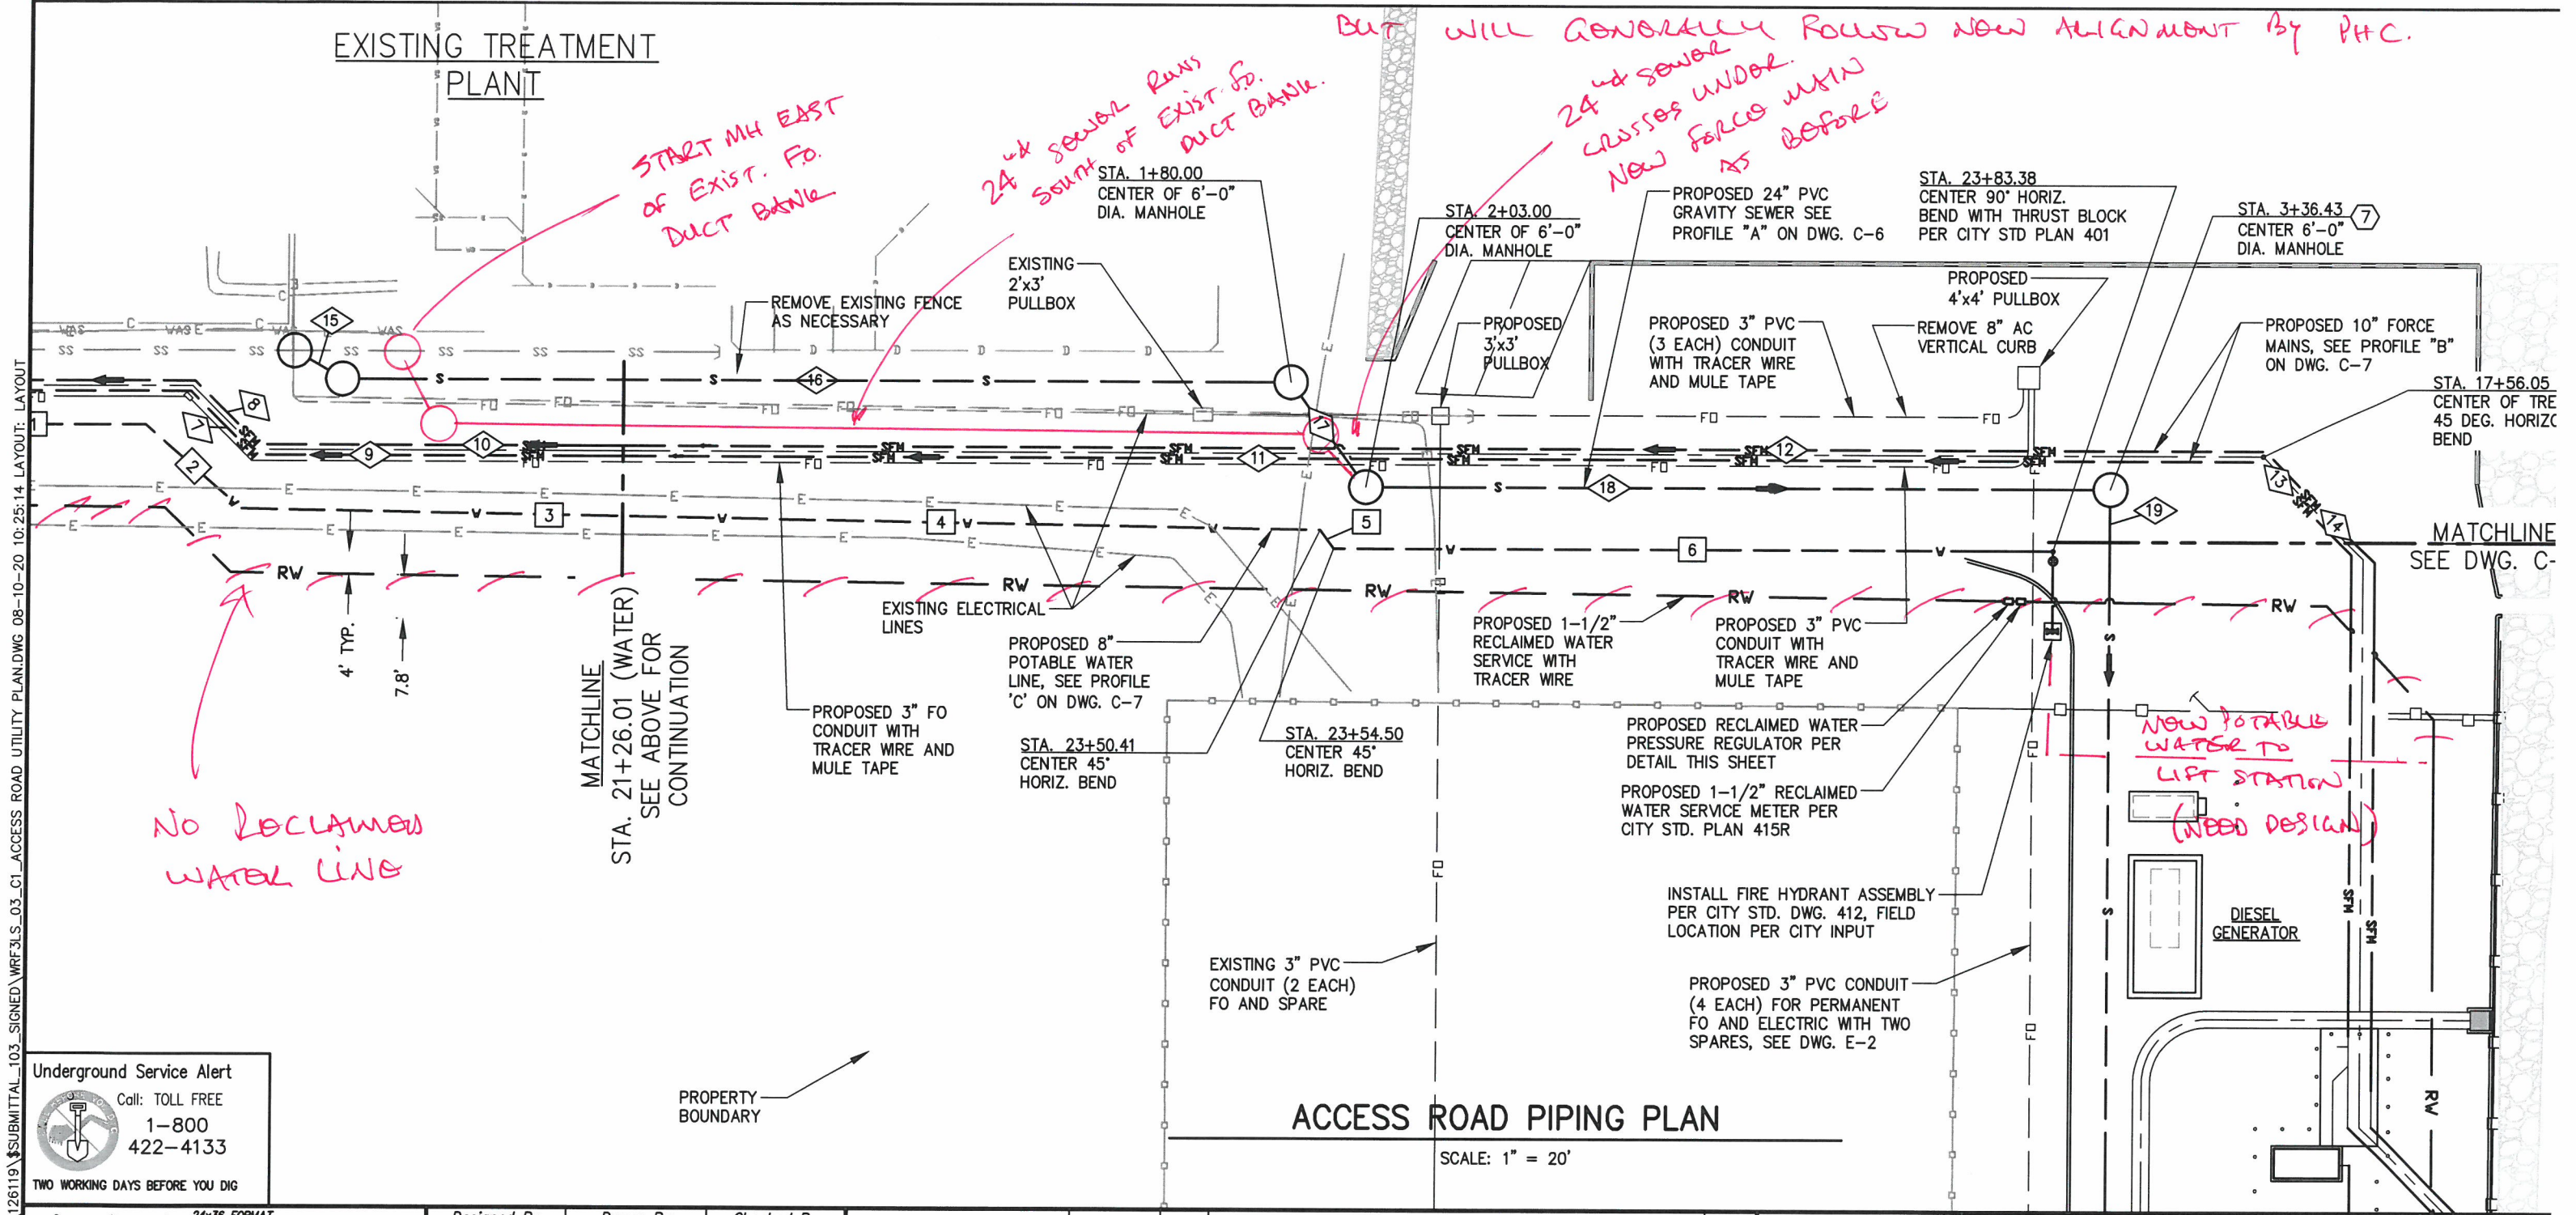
EXISTING TREATMENT PLANT

BUT WILL GENERALLY FOLLOW NEW ALIGNMENT BY PHC.

START MH EAST OF EXIST. FO. DUCT BANK

24" SEWER RUNS SOUTH OF EXIST. FO. DUCT BANK.

24" SEWER CROSSES UNDER NEW FORCE MAIN AS BEFORE

STA. 1+80.00 CENTER OF 6'-0" DIA. MANHOLE

STA. 2+03.00 CENTER OF 6'-0" DIA. MANHOLE

PROPOSED 24" PVC GRAVITY SEWER SEE PROFILE "A" ON DWG. C-6

STA. 23+83.38 CENTER 90° HORIZ. BEND WITH THRUST BLOCK PER CITY STD PLAN 401

STA. 3+36.43 CENTER 6'-0" DIA. MANHOLE

EXISTING 2'x3' PULLBOX

REMOVE EXISTING FENCE AS NECESSARY

PROPOSED 3'x3' PULLBOX

PROPOSED 3" PVC (3 EACH) CONDUIT WITH TRACER WIRE AND MULE TAPE

PROPOSED 4'x4' PULLBOX

REMOVE 8" AC VERTICAL CURB

PROPOSED 10" FORCE MAINS, SEE PROFILE "B" ON DWG. C-7

STA. 17+56.05 CENTER OF TRE 45 DEG. HORIZ BEND

MATCHLINE SEE DWG. C-

15 16 8 7 1 2 9 10 11 17 12 18 19 13 14 3 4 5 6

SS C WAS S FO FD D SFM E V RW

4' TYP. 7.8'

MATCHLINE STA. 21+26.01 (WATER) SEE ABOVE FOR CONTINUATION

EXISTING ELECTRICAL LINES

PROPOSED 8" POTABLE WATER LINE, SEE PROFILE 'C' ON DWG. C-7

PROPOSED 1-1/2" RECLAIMED WATER SERVICE WITH TRACER WIRE

PROPOSED 3" PVC CONDUIT WITH TRACER WIRE AND MULE TAPE

PROPOSED 3" FO CONDUIT WITH TRACER WIRE AND MULE TAPE

STA. 23+50.41 CENTER 45° HORIZ. BEND

STA. 23+54.50 CENTER 45° HORIZ. BEND

PROPOSED RECLAIMED WATER PRESSURE REGULATOR PER DETAIL THIS SHEET

PROPOSED 1-1/2" RECLAIMED WATER SERVICE METER PER CITY STD. PLAN 415R

NEW POTABLE WATER TO LIFT STATION (NEED DESIGN)

NO RECLAIMED WATER LINE

INSTALL FIRE HYDRANT ASSEMBLY PER CITY STD. DWG. 412, FIELD LOCATION PER CITY INPUT

DIESEL GENERATOR

EXISTING 3" PVC CONDUIT (2 EACH) FO AND SPARE

PROPOSED 3" PVC CONDUIT (4 EACH) FOR PERMANENT FO AND ELECTRIC WITH TWO SPARES, SEE DWG. E-2

PROPERTY BOUNDARY

ACCESS ROAD PIPING PLAN
SCALE: 1" = 20'

Underground Service Alert
Call: TOLL FREE
1-800 422-4133
TWO WORKING DAYS BEFORE YOU DIG

126119\$SUBMITTAL_103_SIGNED\WRF3LS_03_C1_ACCESS ROAD UTILITY PLAN.DWG 08-10-20 10:25:14 LAYOUT: LAYOUT